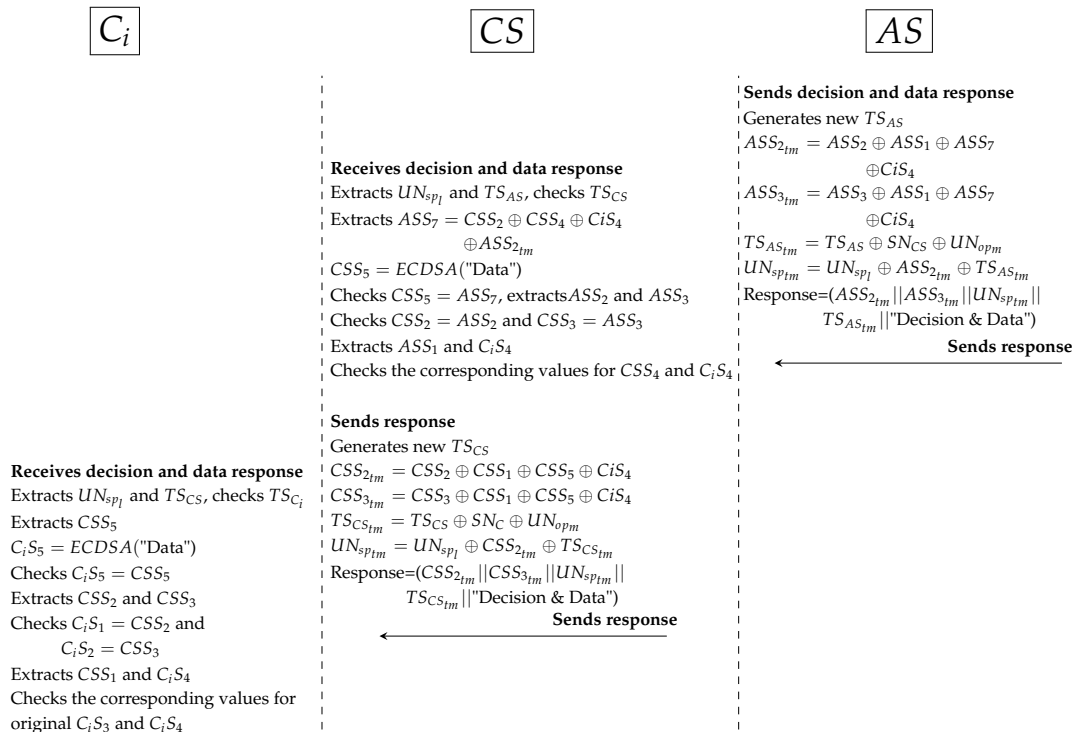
$C_i$

$CS$

$AS$

**Sends decision and data response**
Generates new $TS_{AS}$
$ASS_{2_{tm}} = ASS_2 \oplus ASS_1 \oplus ASS_7 \oplus CiS_4$
$ASS_{3_{tm}} = ASS_3 \oplus ASS_1 \oplus ASS_7 \oplus CiS_4$
$TS_{AS_{tm}} = TS_{AS} \oplus SN_{CS} \oplus UN_{op_m}$
$UN_{sp_{tm}} = UN_{sp_I} \oplus ASS_{2_{tm}} \oplus TS_{AS_{tm}}$
Response=($ASS_{2_{tm}}||ASS_{3_{tm}}||UN_{sp_{tm}}||TS_{AS_{tm}}||$"Decision & Data")
**Sends response**

**Receives decision and data response**
Extracts $UN_{sp_I}$ and $TS_{AS}$, checks $TS_{CS}$
Extracts $ASS_7 = CSS_2 \oplus CSS_4 \oplus CiS_4 \oplus ASS_{2_{tm}}$
$CSS_5 = ECDSA$("Data")
Checks $CSS_5 = ASS_7$, extracts$ASS_2$ and $ASS_3$
Checks $CSS_2 = ASS_2$ and $CSS_3 = ASS_3$
Extracts $ASS_1$ and $C_iS_4$
Checks the corresponding values for $CSS_4$ and $C_iS_4$

**Sends response**
Generates new $TS_{CS}$
$CSS_{2_{tm}} = CSS_2 \oplus CSS_1 \oplus CSS_5 \oplus CiS_4$
$CSS_{3_{tm}} = CSS_3 \oplus CSS_1 \oplus CSS_5 \oplus CiS_4$
$TS_{CS_{tm}} = TS_{CS} \oplus SN_C \oplus UN_{op_m}$
$UN_{sp_{tm}} = UN_{sp_I} \oplus CSS_{2_{tm}} \oplus TS_{CS_{tm}}$
Response=($CSS_{2_{tm}}||CSS_{3_{tm}}||UN_{sp_{tm}}||TS_{CS_{tm}}||$"Decision & Data")
**Sends response**

**Receives decision and data response**
Extracts $UN_{sp_I}$ and $TS_{CS}$, checks $TS_{C_i}$
Extracts $CSS_5$
$C_iS_5 = ECDSA$("Data")
Checks $C_iS_5 = CSS_5$
Extracts $CSS_2$ and $CSS_3$
Checks $C_iS_1 = CSS_2$ and $C_iS_2 = CSS_3$
Extracts $CSS_1$ and $C_iS_4$
Checks the corresponding values for original $C_iS_3$ and $C_iS_4$